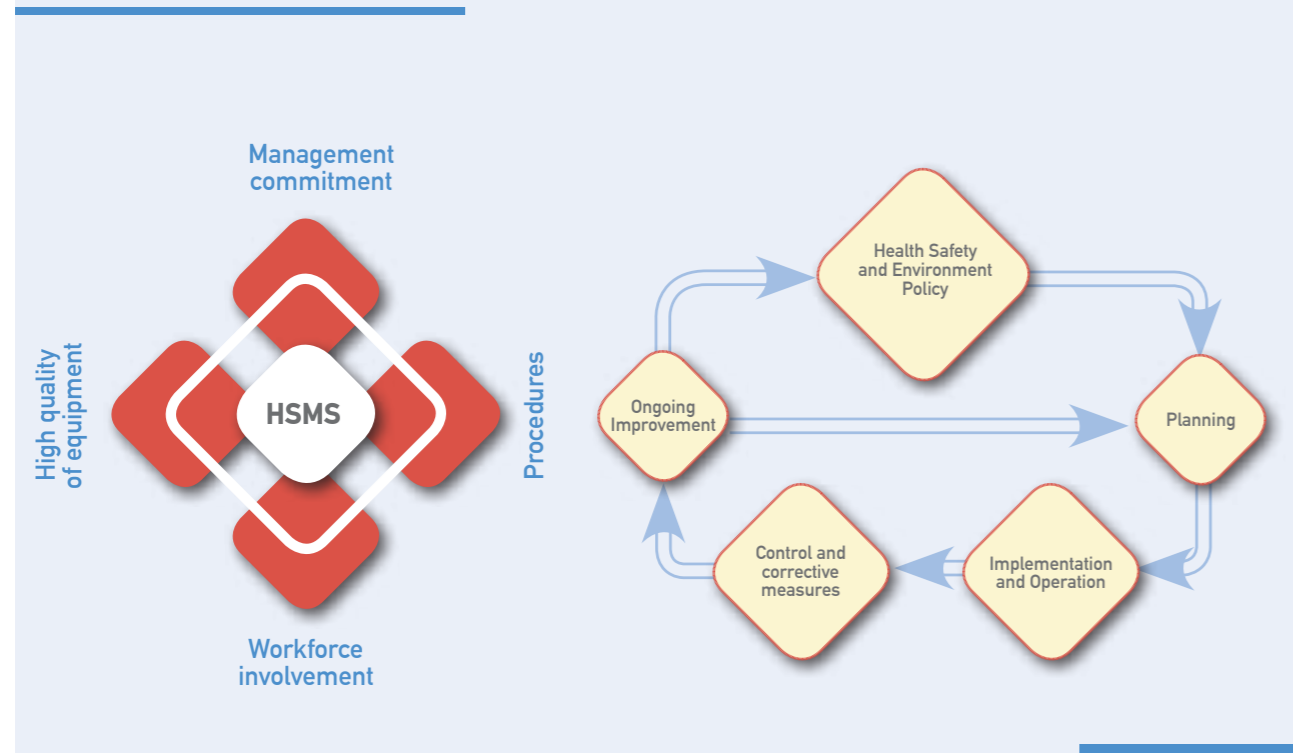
Management commitment

High quality of equipment

HSMS

Procedures

Workforce involvement

Health Safety and Environment Policy

Ongoing Improvement

Planning

Control and corrective measures

Implementation and Operation